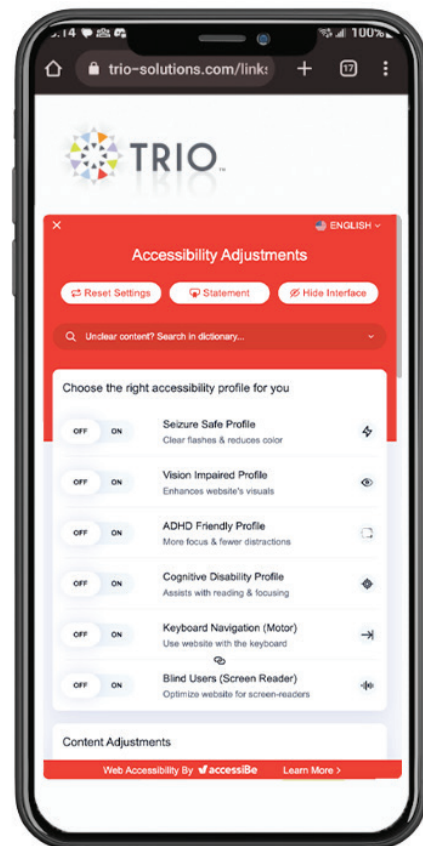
:14 100%

trio-solutions.com/link

17

TRIO

ENGLISH

Accessibility Adjustments

Reset Settings

Statement

Hide Interface

Unclear content? Search in dictionary...

Choose the right accessibility profile for you

OFF ON Seizure Safe Profile
Clear flashes & reduces color

OFF ON Vision Impaired Profile
Enhances website's visuals

OFF ON ADHD Friendly Profile
More focus & fewer distractions

OFF ON Cognitive Disability Profile
Assists with reading & focusing

OFF ON Keyboard Navigation (Motor)
Use website with the keyboard

OFF ON Blind Users (Screen Reader)
Optimize website for screen-readers

Content Adjustments

Web Accessibility By accessiBe Learn More >